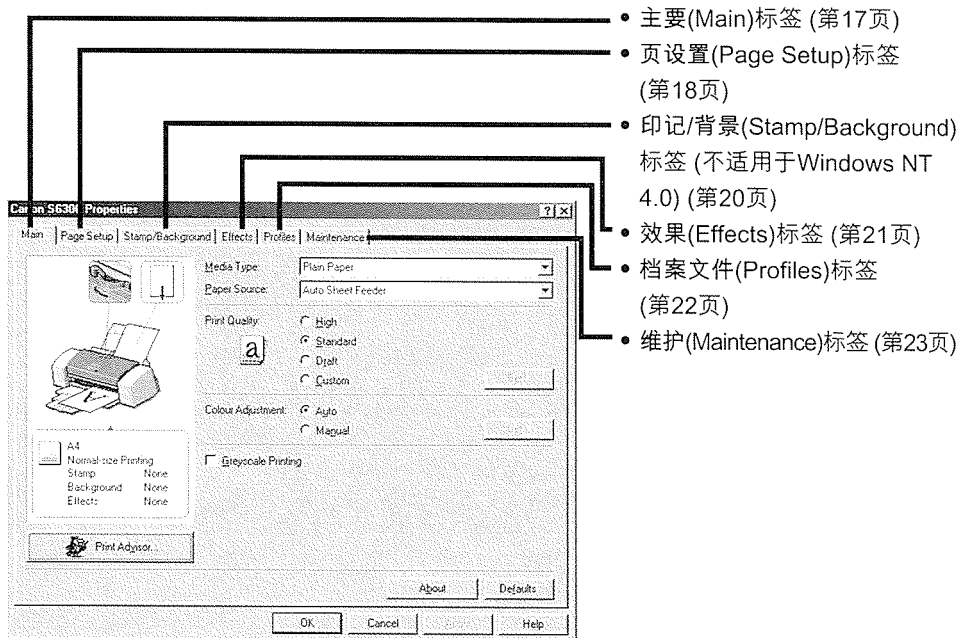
• 主要(Main)标签 (第17页)

• 页设置(Page Setup)标签 (第18页)

• 印记/背景(Stamp/Background)标签 (不适用于Windows NT 4.0) (第20页)

• 效果(Effects)标签 (第21页)

• 档案文件(Profiles)标签 (第22页)

• 维护(Maintenance)标签 (第23页)

Canon S630 Properties ? X

Main | Page Setup | Stamp/Background | Effects | Profiles | Maintenance

Media Type: Plain Paper

Paper Source: Auto Sheet Feeder

Print Quality: High Standard Draft Custom

a

Colour Adjustment: Auto Manual

Greyscale Printing

A4
Normal-size Printing
Stamp None
Background None
Effects None

Print Advisor...

About Defaults

OK Cancel Help